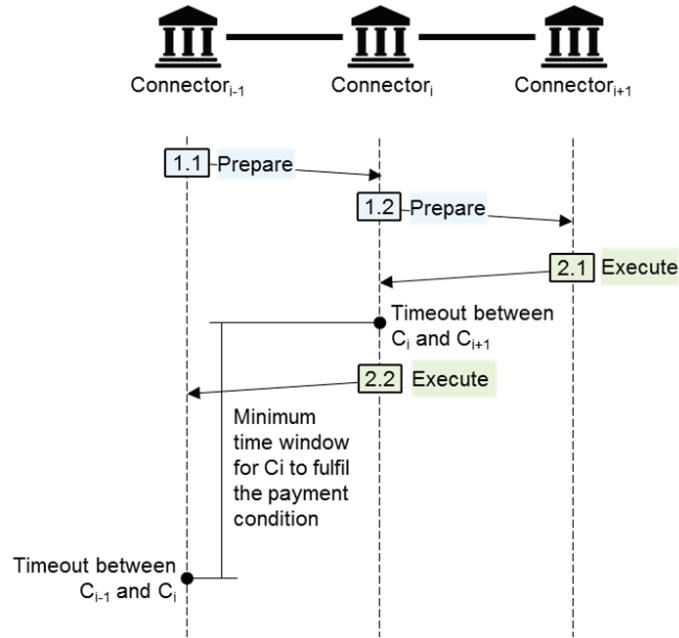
Connector$_{i-1}$

Connector$_{i}$

Connector$_{i+1}$

1.1 Prepare

1.2 Prepare

2.1 Execute

Timeout between C$_{i}$ and C$_{i+1}$

2.2 Execute

Minimum time window for Ci to fulfil the payment condition

Timeout between C$_{i-1}$ and C$_{i}$